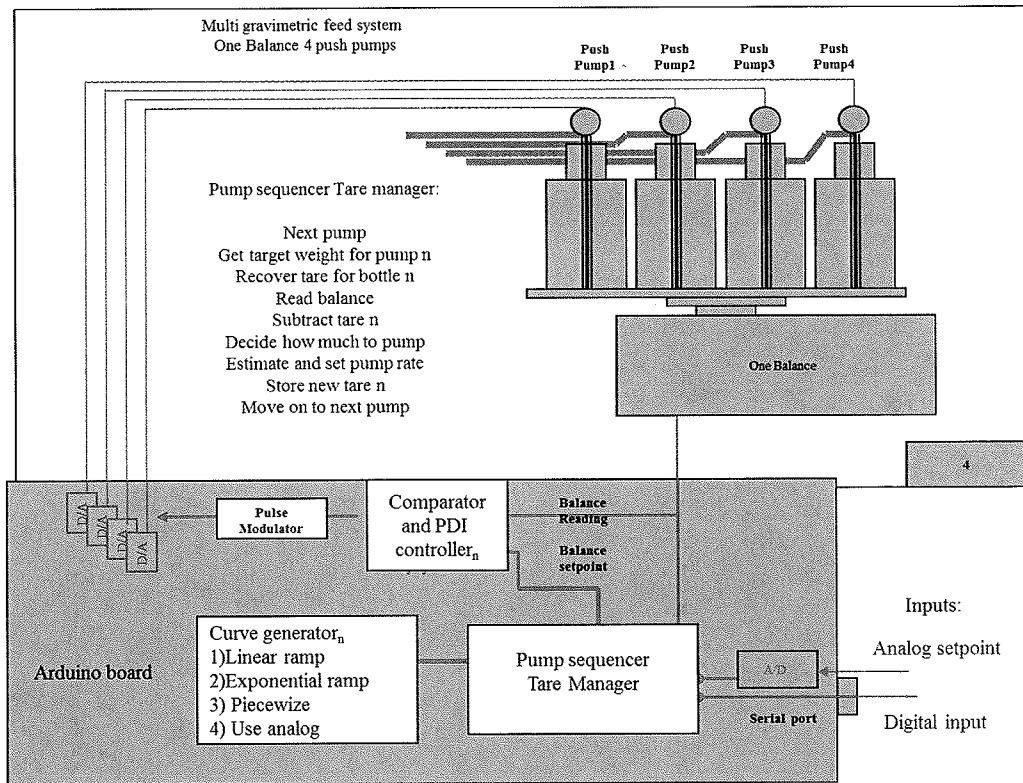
Multi gravimetric feed system
One Balance 4 push pumps

Push Pump1

Push Pump2

Push Pump3

Push Pump4

Pump sequencer Tare manager:

Next pump
Get target weight for pump n
Recover tare for bottle n
Read balance
Subtract tare n
Decide how much to pump
Estimate and set pump rate
Store new tare n
Move on to next pump

One Balance

4

D/A

D/A

D/A

D/A

Pulse Modulator

Comparator and PDI controller$_n$

Balance Reading

Balance setpoint

Inputs:

Curve generator$_n$
1)Linear ramp
2)Exponential ramp
3) Piecewize
4) Use analog

Arduino board

Pump sequencer Tare Manager

A/D

Analog setpoint

Serial port

Digital input